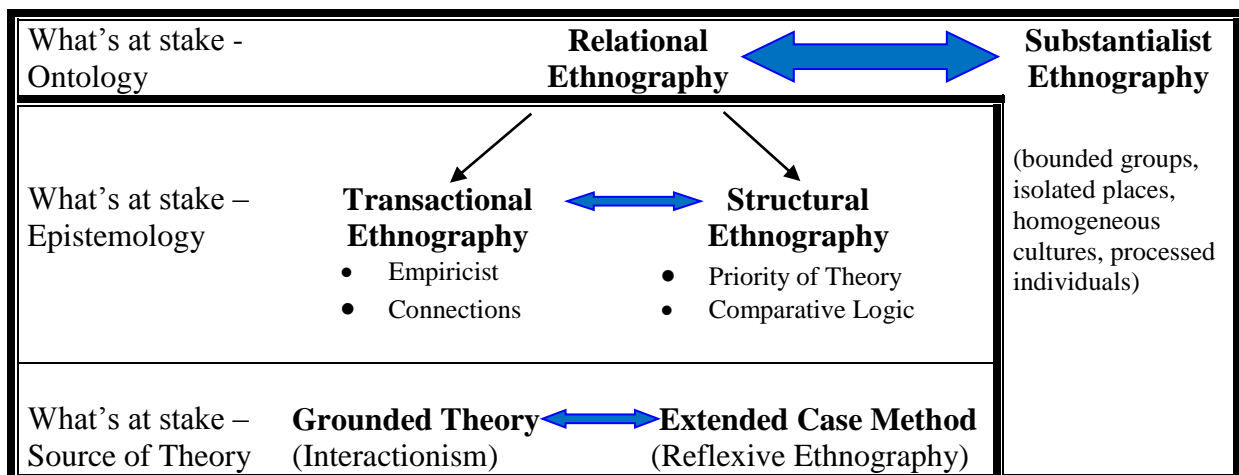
What's at stake - Ontology

**Relational Ethnography**

**Substantialist Ethnography**

(bounded groups, isolated places, homogeneous cultures, processed individuals)

What's at stake – Epistemology

**Transactional Ethnography**
- Empiricist
- Connections

**Structural Ethnography**
- Priority of Theory
- Comparative Logic

What's at stake – Source of Theory

**Grounded Theory** (Interactionism)

**Extended Case Method** (Reflexive Ethnography)